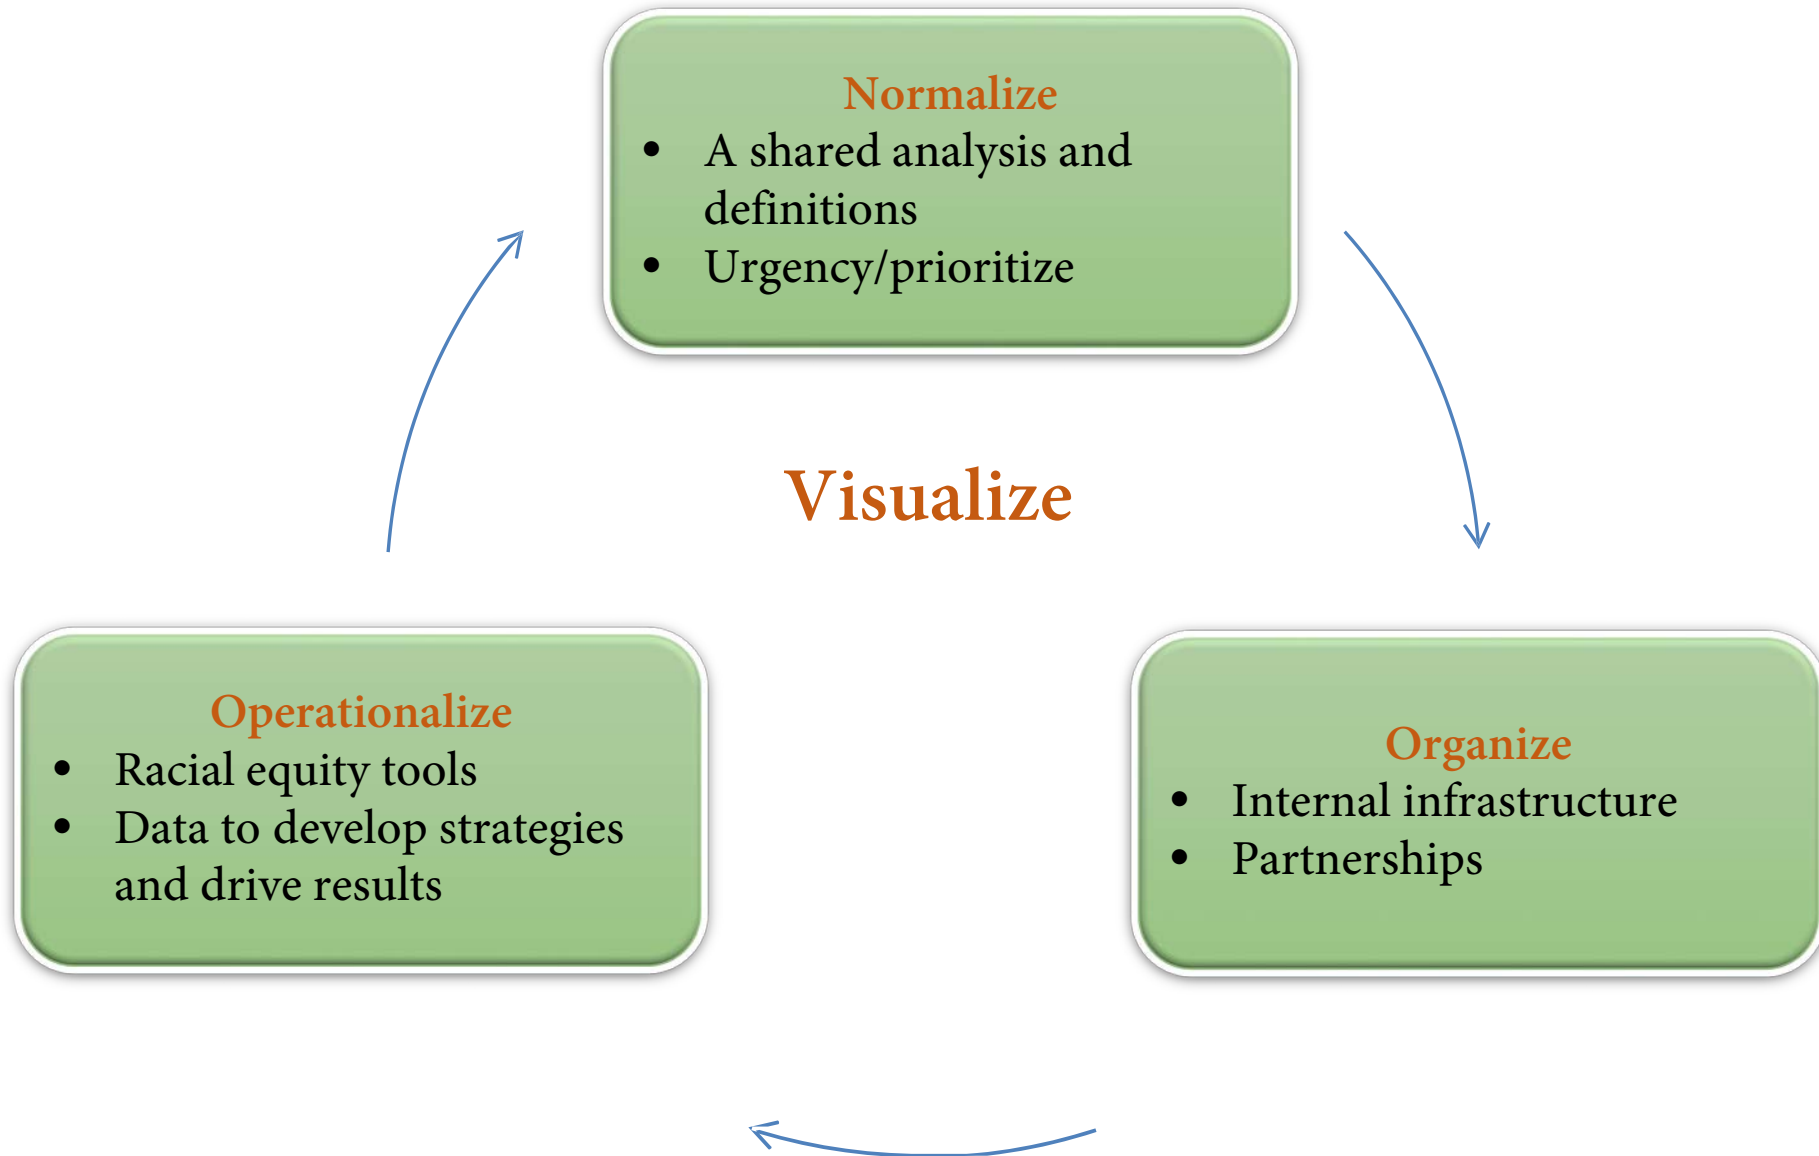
Normalize
- A shared analysis and definitions
- Urgency/prioritize

Visualize

Organize
- Internal infrastructure
- Partnerships

Operationalize
- Racial equity tools
- Data to develop strategies and drive results